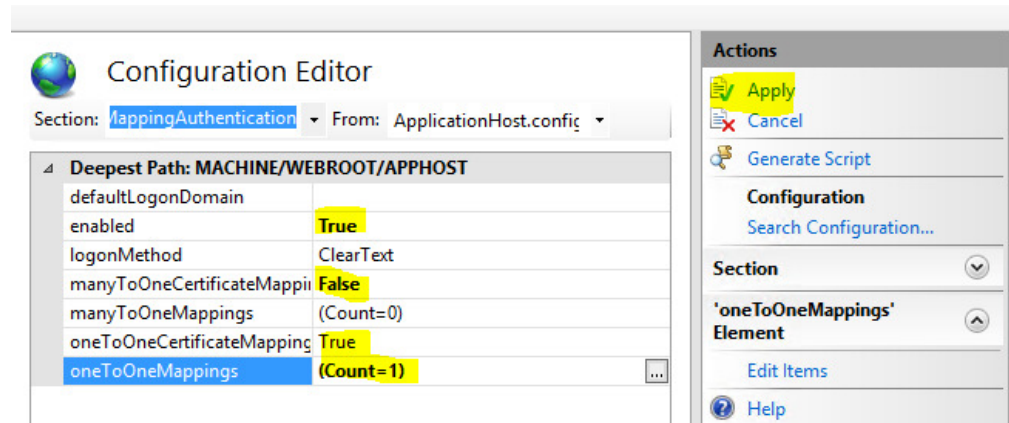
Configuration Editor

Section: MappingAuthentication ▾ From: ApplicationHost.config ▾

| Deepest Path: MACHINE/WEBROOT/APPHOST | |
|---|---|
| defaultLogonDomain | |
| enabled | True |
| logonMethod | ClearText |
| manyToOneCertificateMappi | False |
| manyToOneMappings | (Count=0) |
| oneToOneCertificateMapping | True |
| oneToOneMappings | (Count=1) ... |

Actions
Apply
Cancel
Generate Script
Configuration
Search Configuration...
Section
'oneToOneMappings' Element
Edit Items
Help